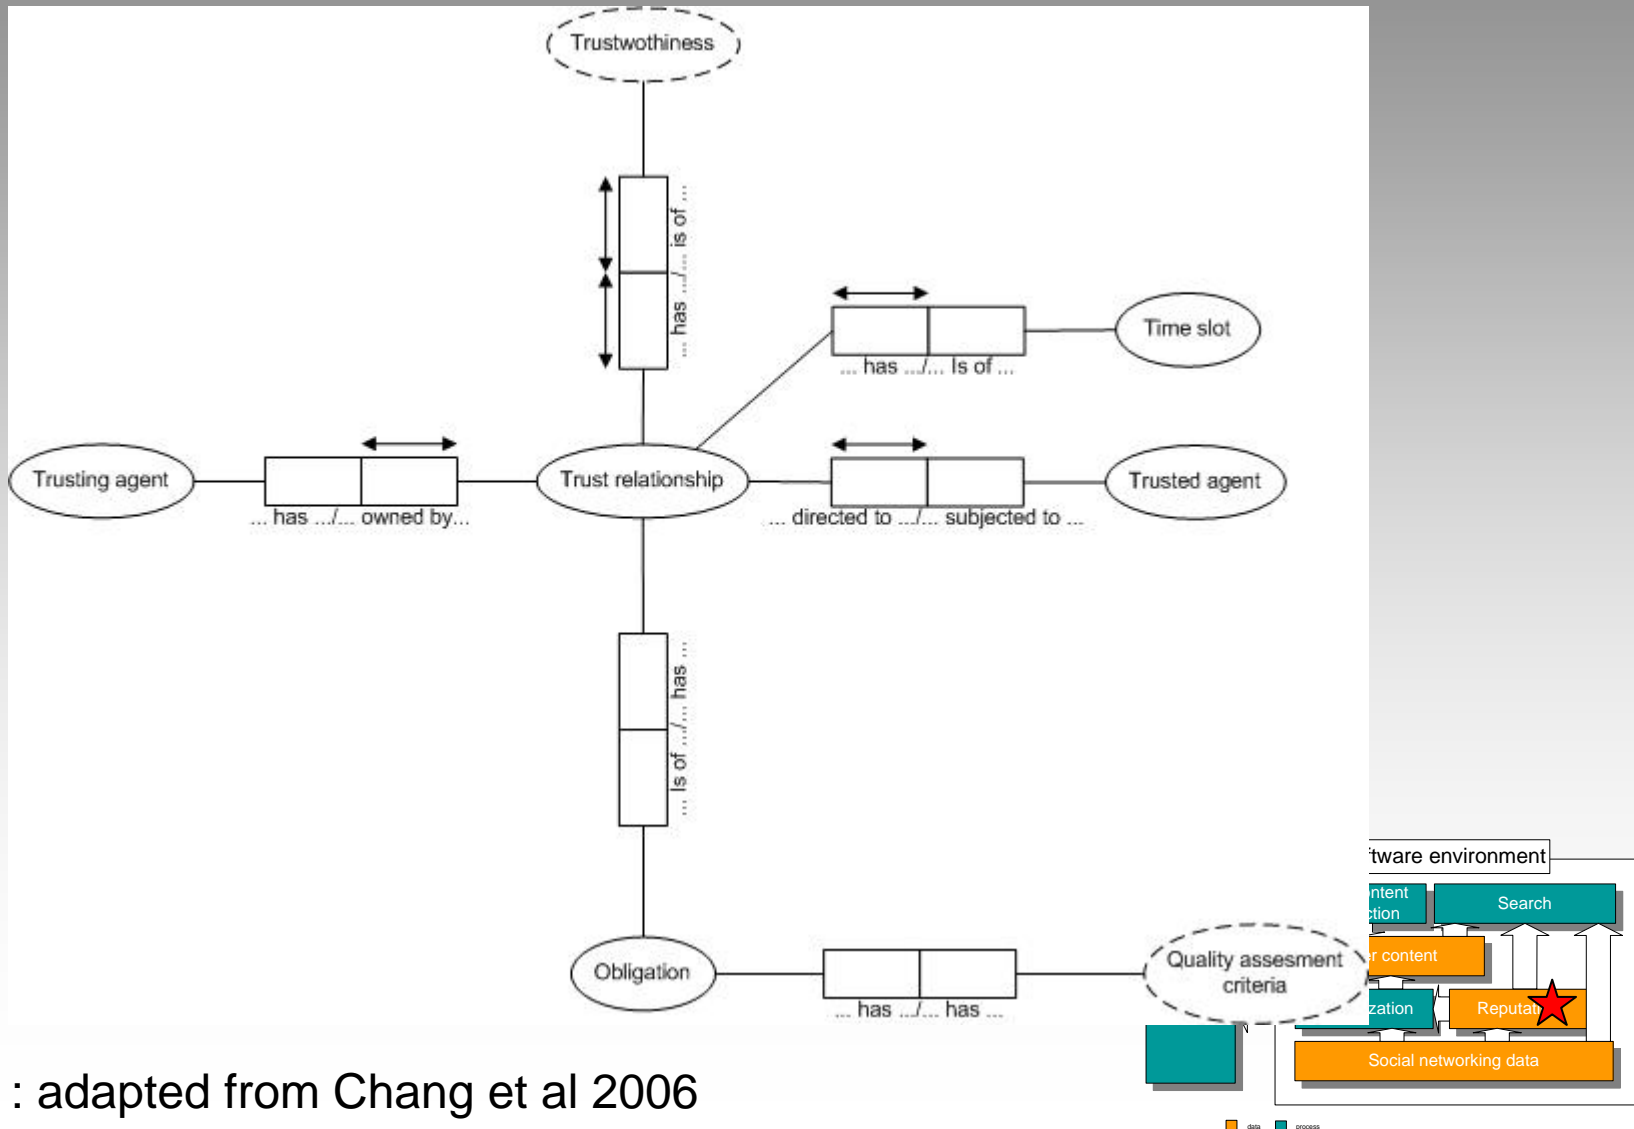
Trustwothiness

... has .../... is of ...

... has .../... Is of ...

Time slot

Trusting agent

... has .../... owned by...

Trust relationship

... directed to .../... subjected to ...

Trusted agent

... has .../... has ...

... Is of .../... has ...

Obligation

... has .../... has ...

Quality assesment criteria

: adapted from Chang et al 2006

ftware environment

ntent ction

Search

r content

zation

Reputati

Social networking data

data

process